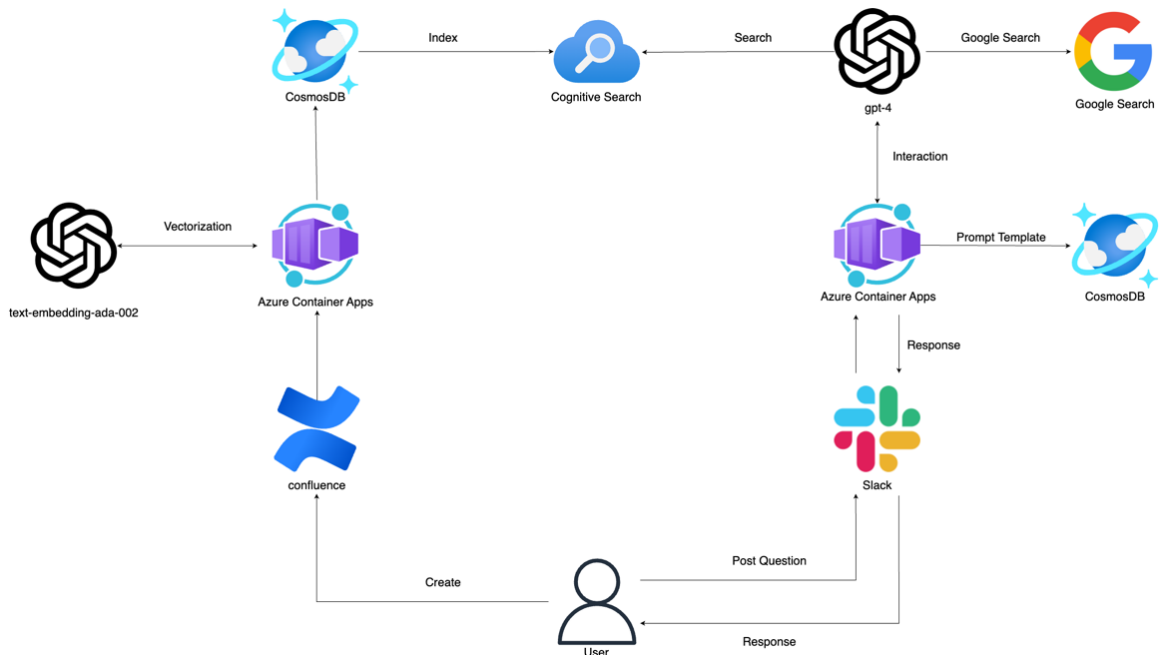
CosmosDB

Index

Cognitive Search

Search

gpt-4

Google Search

Google Search

Interaction

Vectorization

text-embedding-ada-002

Azure Container Apps

Azure Container Apps

Prompt Template

CosmosDB

Response

confluence

Slack

Post Question

Create

User

Response